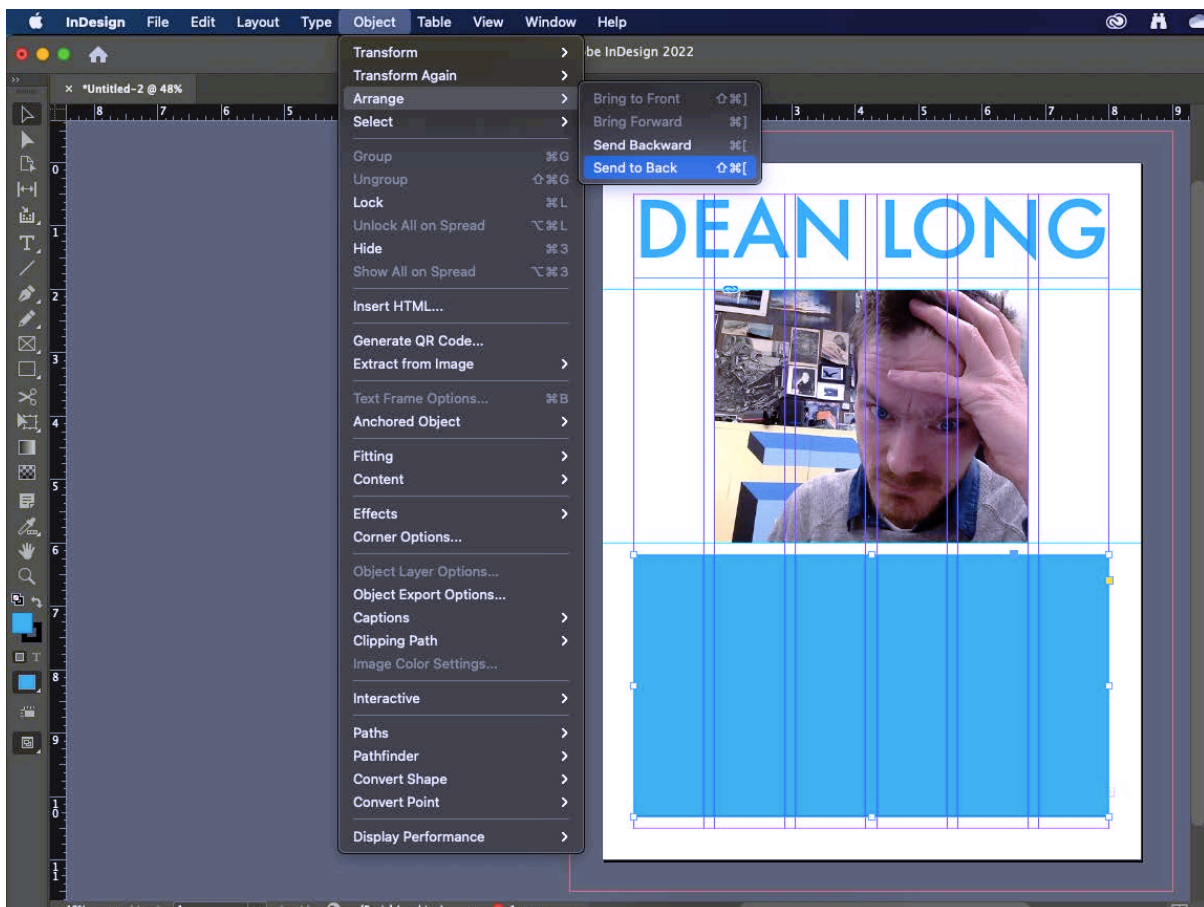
InDesign File Edit Layout Type Object Table View Window Help

be InDesign 2022

× *Untitled-2 @ 48%

Transform
Transform Again
Arrange
Select
Group ⌘G
Ungroup ⇧⌘G
Lock ⌘L
Unlock All on Spread ⌥⌘L
Hide ⌘3
Show All on Spread ⌥⌘3
Insert HTML...
Generate QR Code...
Extract from Image
Text Frame Options... ⌘B
Anchored Object
Fitting
Content
Effects
Corner Options...
Object Layer Options...
Object Export Options...
Captions
Clipping Path
Image Color Settings...
Interactive
Paths
Pathfinder
Convert Shape
Convert Point
Display Performance

Bring to Front ⇧⌘]
Bring Forward ⌘]
Send Backward ⌘[
Send to Back ⇧⌘[

DEAN LONG